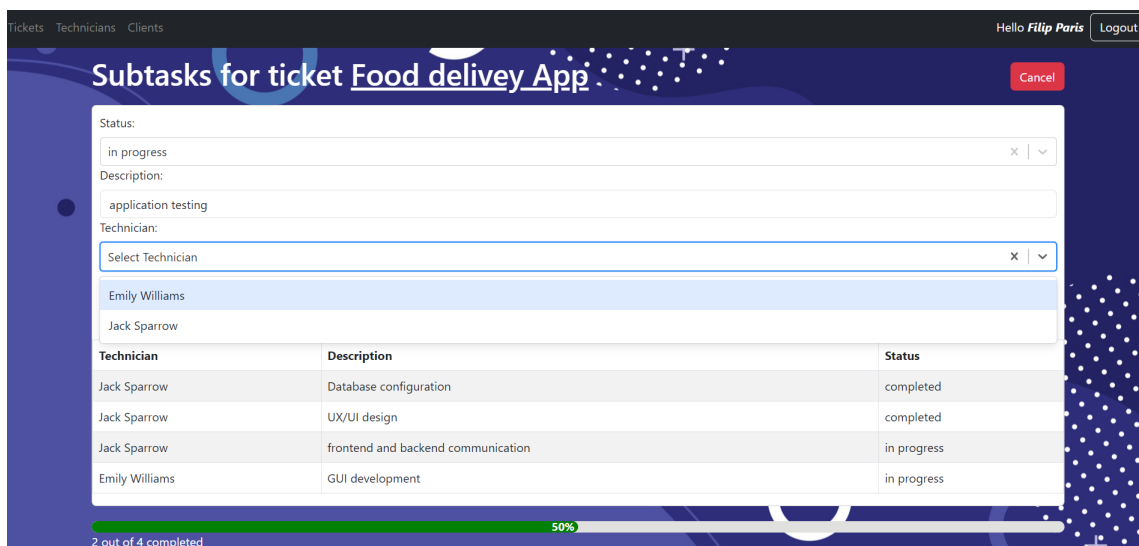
Tickets Technicians Clients

Hello Filip Paris Logout

Subtasks for ticket Food delivey App

Cancel

Status:

in progress

Description:

application testing

Technician:

Select Technician

Emily Williams

Jack Sparrow

| Technician | Description | Status |
|---|---|---|
| Jack Sparrow | Database configuration | completed |
| Jack Sparrow | UX/UI design | completed |
| Jack Sparrow | frontend and backend communication | in progress |
| Emily Williams | GUI development | in progress |

50%

2 out of 4 completed